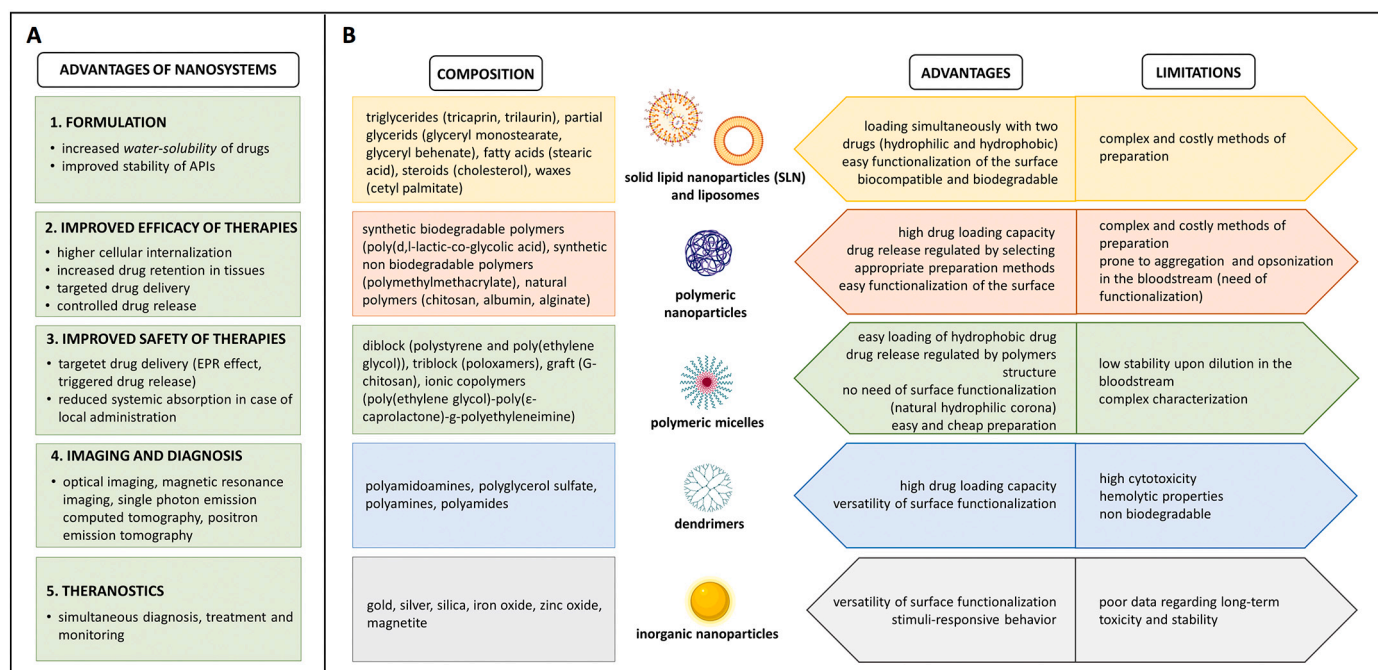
A

ADVANTAGES OF NANOSYSTEMS

1. FORMULATION
• increased water-solubility of drugs
• improved stability of APIs

2. IMPROVED EFFICACY OF THERAPIES
• higher cellular internalization
• increased drug retention in tissues
• targeted drug delivery
• controlled drug release

3. IMPROVED SAFETY OF THERAPIES
• targetet drug delivery (EPR effect, triggered drug release)
• reduced systemic absorption in case of local administration

4. IMAGING AND DIAGNOSIS
• optical imaging, magnetic resonance imaging, single photon emission computed tomography, positron emission tomography

5. THERANOSTICS
• simultaneous diagnosis, treatment and monitoring

B

COMPOSITION

ADVANTAGES

LIMITATIONS

triglycerides (tricaprin, trilaurin), partial glycerids (glyceryl monostearate, glyceryl behenate), fatty acids (stearic acid), steroids (cholesterol), waxes (cetyl palmitate)

solid lipid nanoparticles (SLN) and liposomes

loading simultaneously with two drugs (hydrophilic and hydrophobic) easy functionalization of the surface biocompatible and biodegradable

complex and costly methods of preparation

synthetic biodegradable polymers (poly(d,l-lactic-co-glycolic acid), synthetic non biodegradable polymers (polymethylmethacrylate), natural polymers (chitosan, albumin, alginate)

polymeric nanoparticles

high drug loading capacity drug release regulated by selecting appropriate preparation methods easy functionalization of the surface

complex and costly methods of preparation prone to aggregation and opsonization in the bloodstream (need of functionalization)

diblock (polystyrene and poly(ethylene glycol)), triblock (poloxamers), graft (G-chitosan), ionic copolymers (poly(ethylene glycol)-poly(ε-caprolactone)-g-polyethyleneimine)

polymeric micelles

easy loading of hydrophobic drug drug release regulated by polymers structure no need of surface functionalization (natural hydrophilic corona) easy and cheap preparation

low stability upon dilution in the bloodstream complex characterization

polyamidoamines, polyglycerol sulfate, polyamines, polyamides

dendrimers

high drug loading capacity versatility of surface functionalization

high cytotoxicity hemolytic properties non biodegradable

gold, silver, silica, iron oxide, zinc oxide, magnetite

inorganic nanoparticles

versatility of surface functionalization stimuli-responsive behavior

poor data regarding long-term toxicity and stability